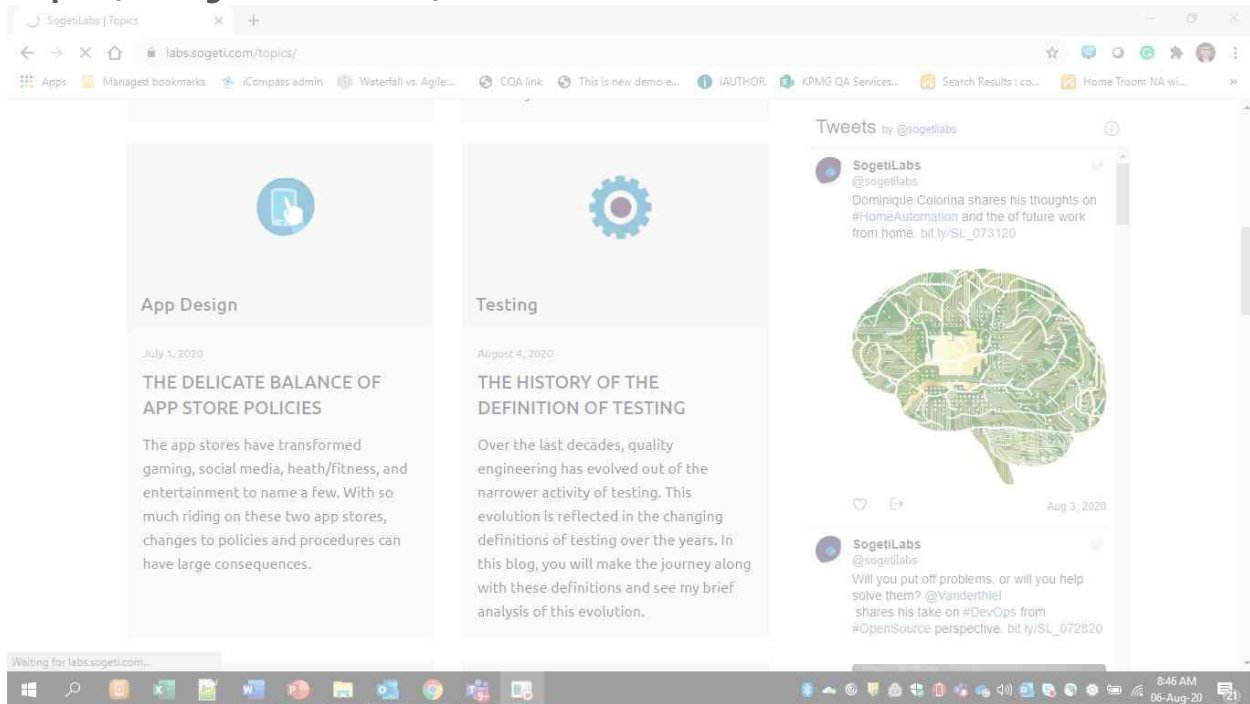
SogetiLabs | Topics

labs.sogeti.com/topics/

Apps Managed bookmarks iCompass admin Waterfall vs. Agile:... CQA link This is new demo e... iAUTHOR KPMG QA Services... Search Results : co... Home Troom NA wi...

App Design

July 1, 2020

THE DELICATE BALANCE OF APP STORE POLICIES

The app stores have transformed gaming, social media, heath/fitness, and entertainment to name a few. With so much riding on these two app stores, changes to policies and procedures can have large consequences.

Testing

August 4, 2020

THE HISTORY OF THE DEFINITION OF TESTING

Over the last decades, quality engineering has evolved out of the narrower activity of testing. This evolution is reflected in the changing definitions of testing over the years. In this blog, you will make the journey along with these definitions and see my brief analysis of this evolution.

Tweets by @sogetilabs

SogetiLabs
@sogetilabs
Dominique Colonna shares his thoughts on #HomeAutomation and the of future work from home. bit.ly/SL_073120

Aug 3, 2020

SogetiLabs
@sogetilabs
Will you put off problems, or will you help solve them? @Vanderthiel shares his take on #DevOps from #OpenSource perspective. bit.ly/SL_072820

Waiting for labs.sogeti.com...

8:46 AM
06-Aug-20
21